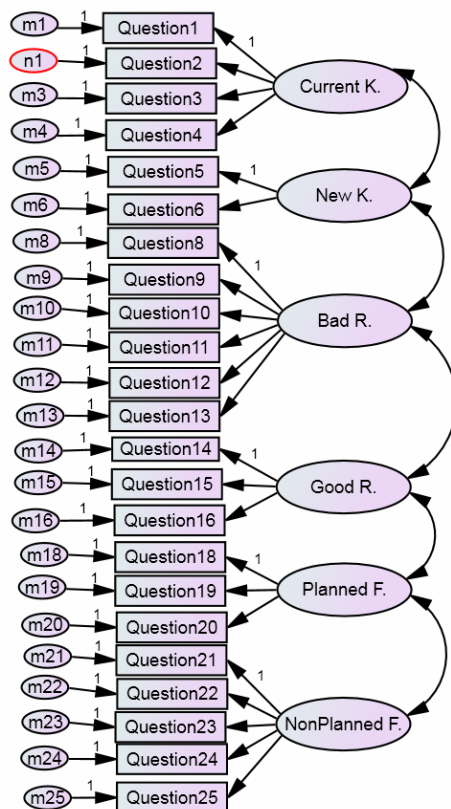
m1 1 Question1
n1 1 Question2
m3 1 Question3
m4 1 Question4
1 Current K.
m5 1 Question5
m6 1 Question6
1 New K.
m8 1 Question8
m9 1 Question9
m10 1 Question10
m11 1 Question11
m12 1 Question12
m13 1 Question13
1 Bad R.
m14 1 Question14
m15 1 Question15
m16 1 Question16
1 Good R.
m18 1 Question18
m19 1 Question19
m20 1 Question20
1 Planned F.
m21 1 Question21
m22 1 Question22
m23 1 Question23
m24 1 Question24
m25 1 Question25
1 NonPlanned F.